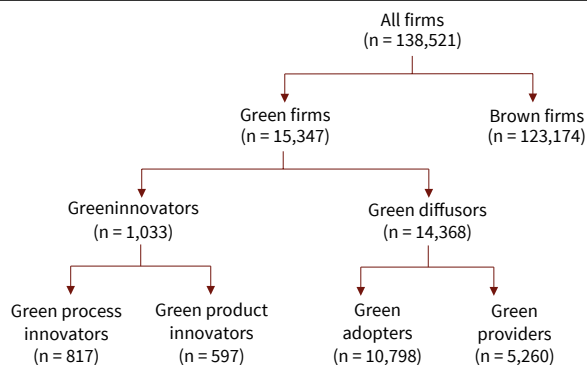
All firms
(n = 138,521)

Green firms
(n = 15,347)

Brown firms
(n = 123,174)

Greeninnovators
(n = 1,033)

Green diffusors
(n = 14,368)

Green process innovators
(n = 817)

Green product innovators
(n = 597)

Green adopters
(n = 10,798)

Green providers
(n = 5,260)